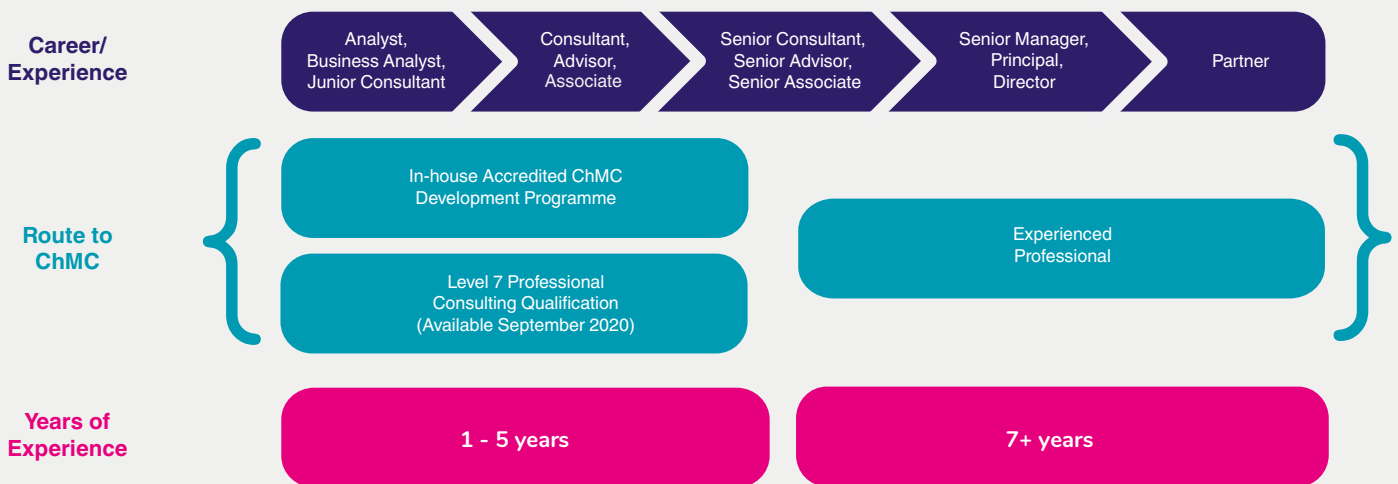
Career/ Experience

Analyst, Business Analyst, Junior Consultant

Consultant, Advisor, Associate

Senior Consultant, Senior Advisor, Senior Associate

Senior Manager, Principal, Director

Partner

Route to ChMC

In-house Accredited ChMC Development Programme

Level 7 Professional Consulting Qualification (Available September 2020)

Experienced Professional

Years of Experience

1 - 5 years

7+ years